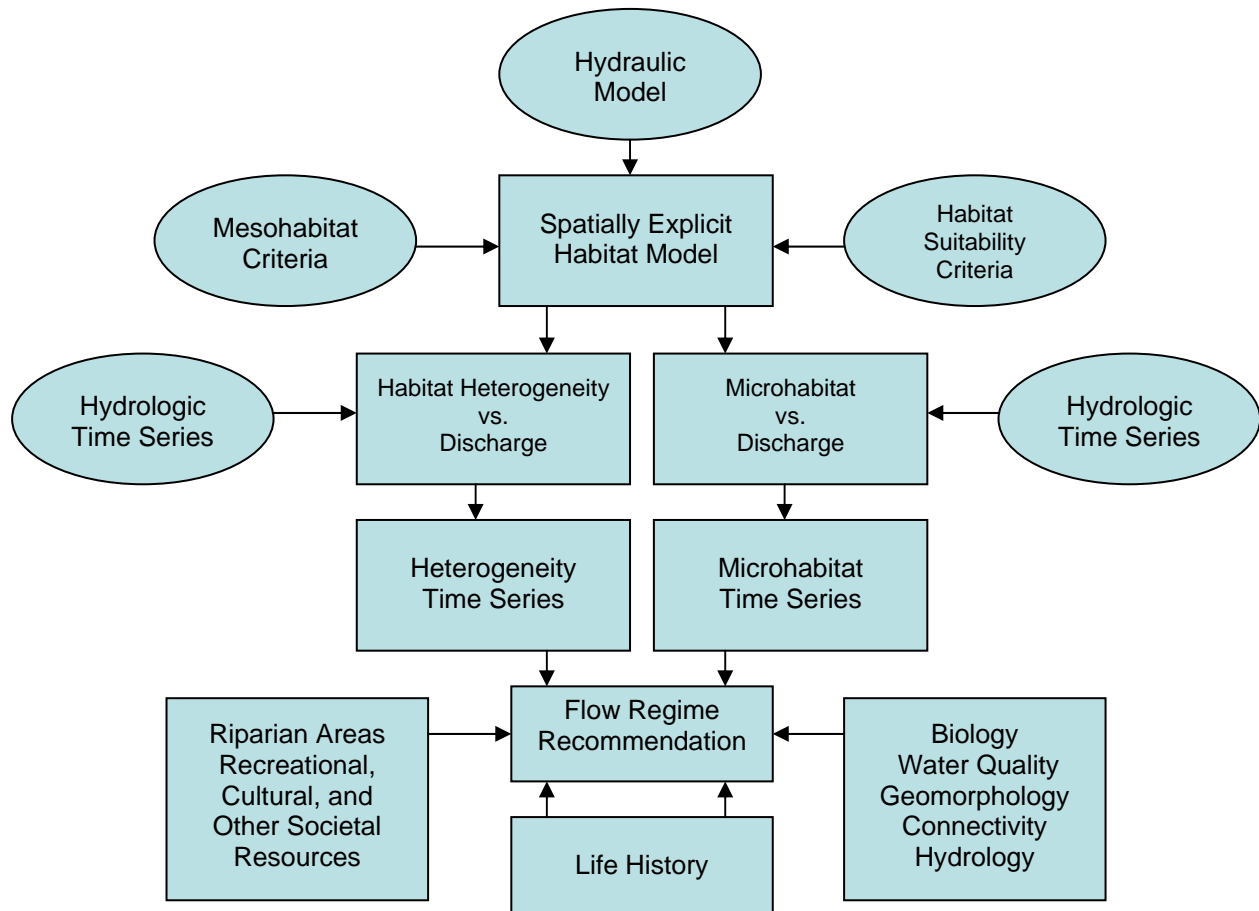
Hydraulic Model

Mesohabitat Criteria

Spatially Explicit Habitat Model

Habitat Suitability Criteria

Hydrologic Time Series

Habitat Heterogeneity vs. Discharge

Microhabitat vs. Discharge

Hydrologic Time Series

Heterogeneity Time Series

Microhabitat Time Series

Riparian Areas Recreational, Cultural, and Other Societal Resources

Flow Regime Recommendation

Biology Water Quality Geomorphology Connectivity Hydrology

Life History